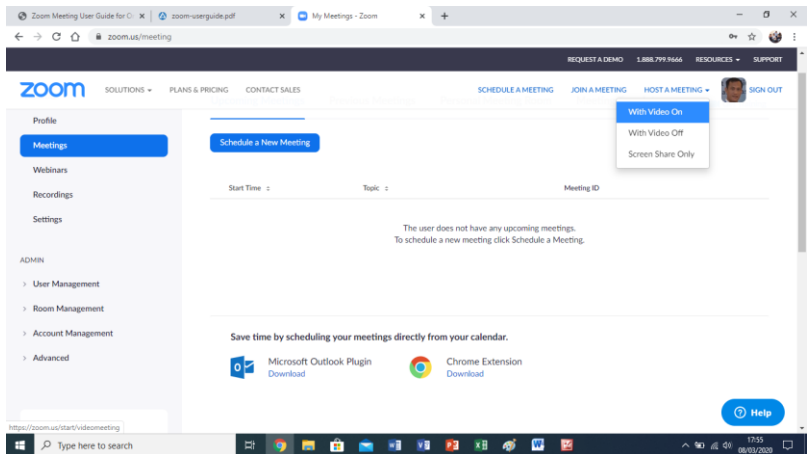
Zoom Meeting User Guide for Ot ×

zoom-userguide.pdf ×

My Meetings - Zoom ×

+

zoom.us/meeting

REQUEST A DEMO 1.888.799.9666 RESOURCES SUPPORT

zoom SOLUTIONS PLANS & PRICING CONTACT SALES SCHEDULE A MEETING JOIN A MEETING HOST A MEETING SIGN OUT

With Video On
With Video Off
Screen Share Only

Profile
Meetings
Webinars
Recordings
Settings

ADMIN
User Management
Room Management
Account Management
Advanced

Schedule a New Meeting

| Start Time | Topic | Meeting ID |
|---|---|---|

The user does not have any upcoming meetings.
To schedule a new meeting click Schedule a Meeting.

Save time by scheduling your meetings directly from your calendar.

Microsoft Outlook Plugin
Download

Chrome Extension
Download

Help

https://zoom.us/start/videomeeting

Type here to search

17:55
08/03/2020